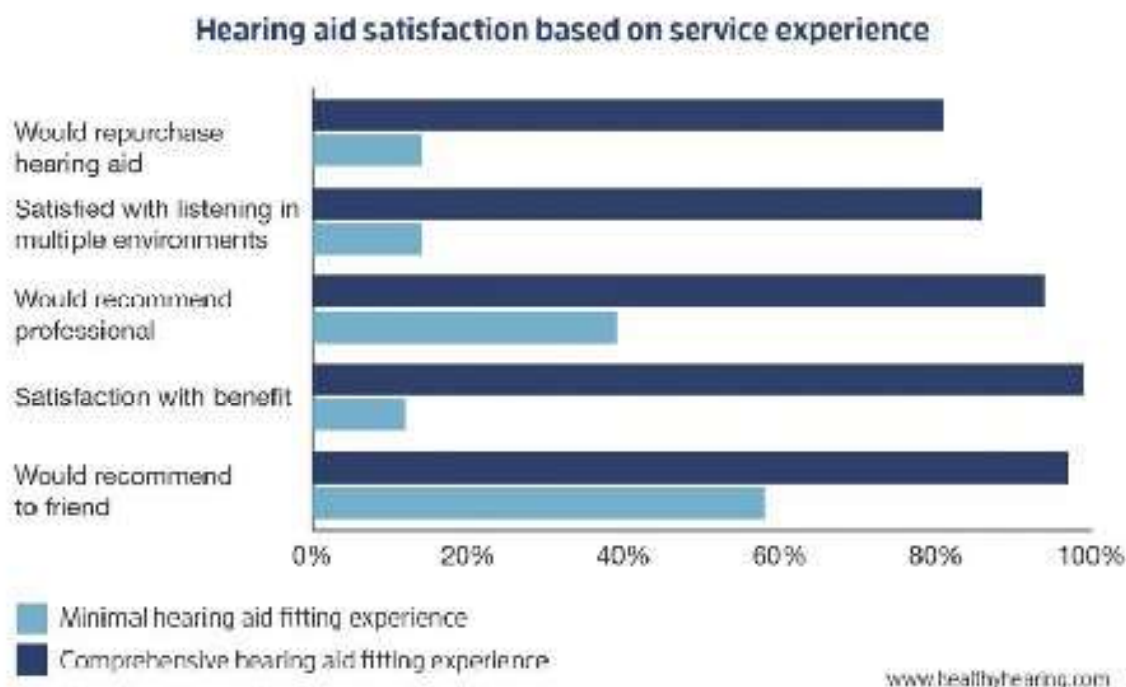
Hearing aid satisfaction based on service experience

Would repurchase hearing aid

Satisfied with listening in multiple environments

Would recommend professional

Satisfaction with benefit

Would recommend to friend

0%
20%
40%
60%
80%
100%

Minimal hearing aid fitting experience

Comprehensive hearing aid fitting experience

www.healthyhearing.com